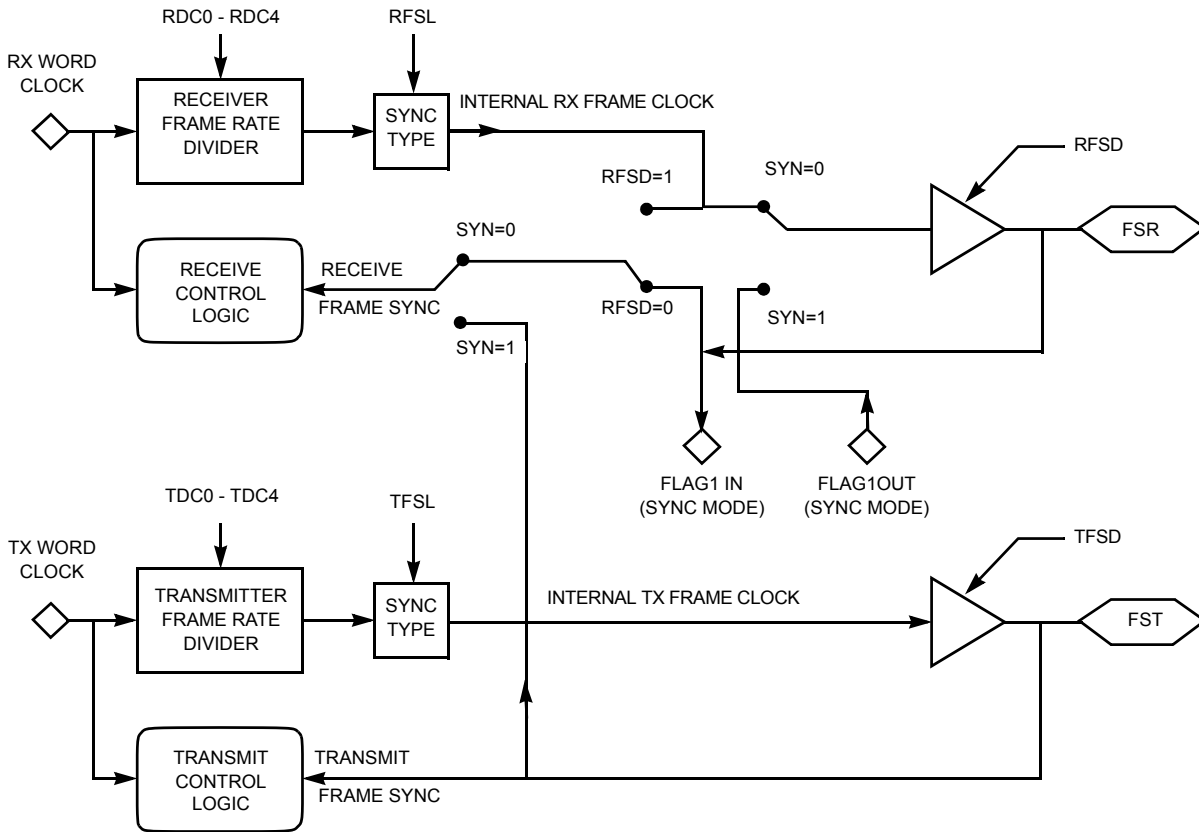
RDC0 - RDC4

RFSL

RX WORD CLOCK

RECEIVER FRAME RATE DIVIDER

SYNC TYPE

INTERNAL RX FRAME CLOCK

RFSD

RFSD=1

SYN=0

SYN=0

FSR

RECEIVE CONTROL LOGIC

RECEIVE FRAME SYNC

RFSD=0

SYN=1

SYN=1

FLAG1 IN (SYNC MODE)

FLAG1OUT (SYNC MODE)

TDC0 - TDC4

TFSL

TFSD

TX WORD CLOCK

TRANSMITTER FRAME RATE DIVIDER

SYNC TYPE

INTERNAL TX FRAME CLOCK

FST

TRANSMIT CONTROL LOGIC

TRANSMIT FRAME SYNC